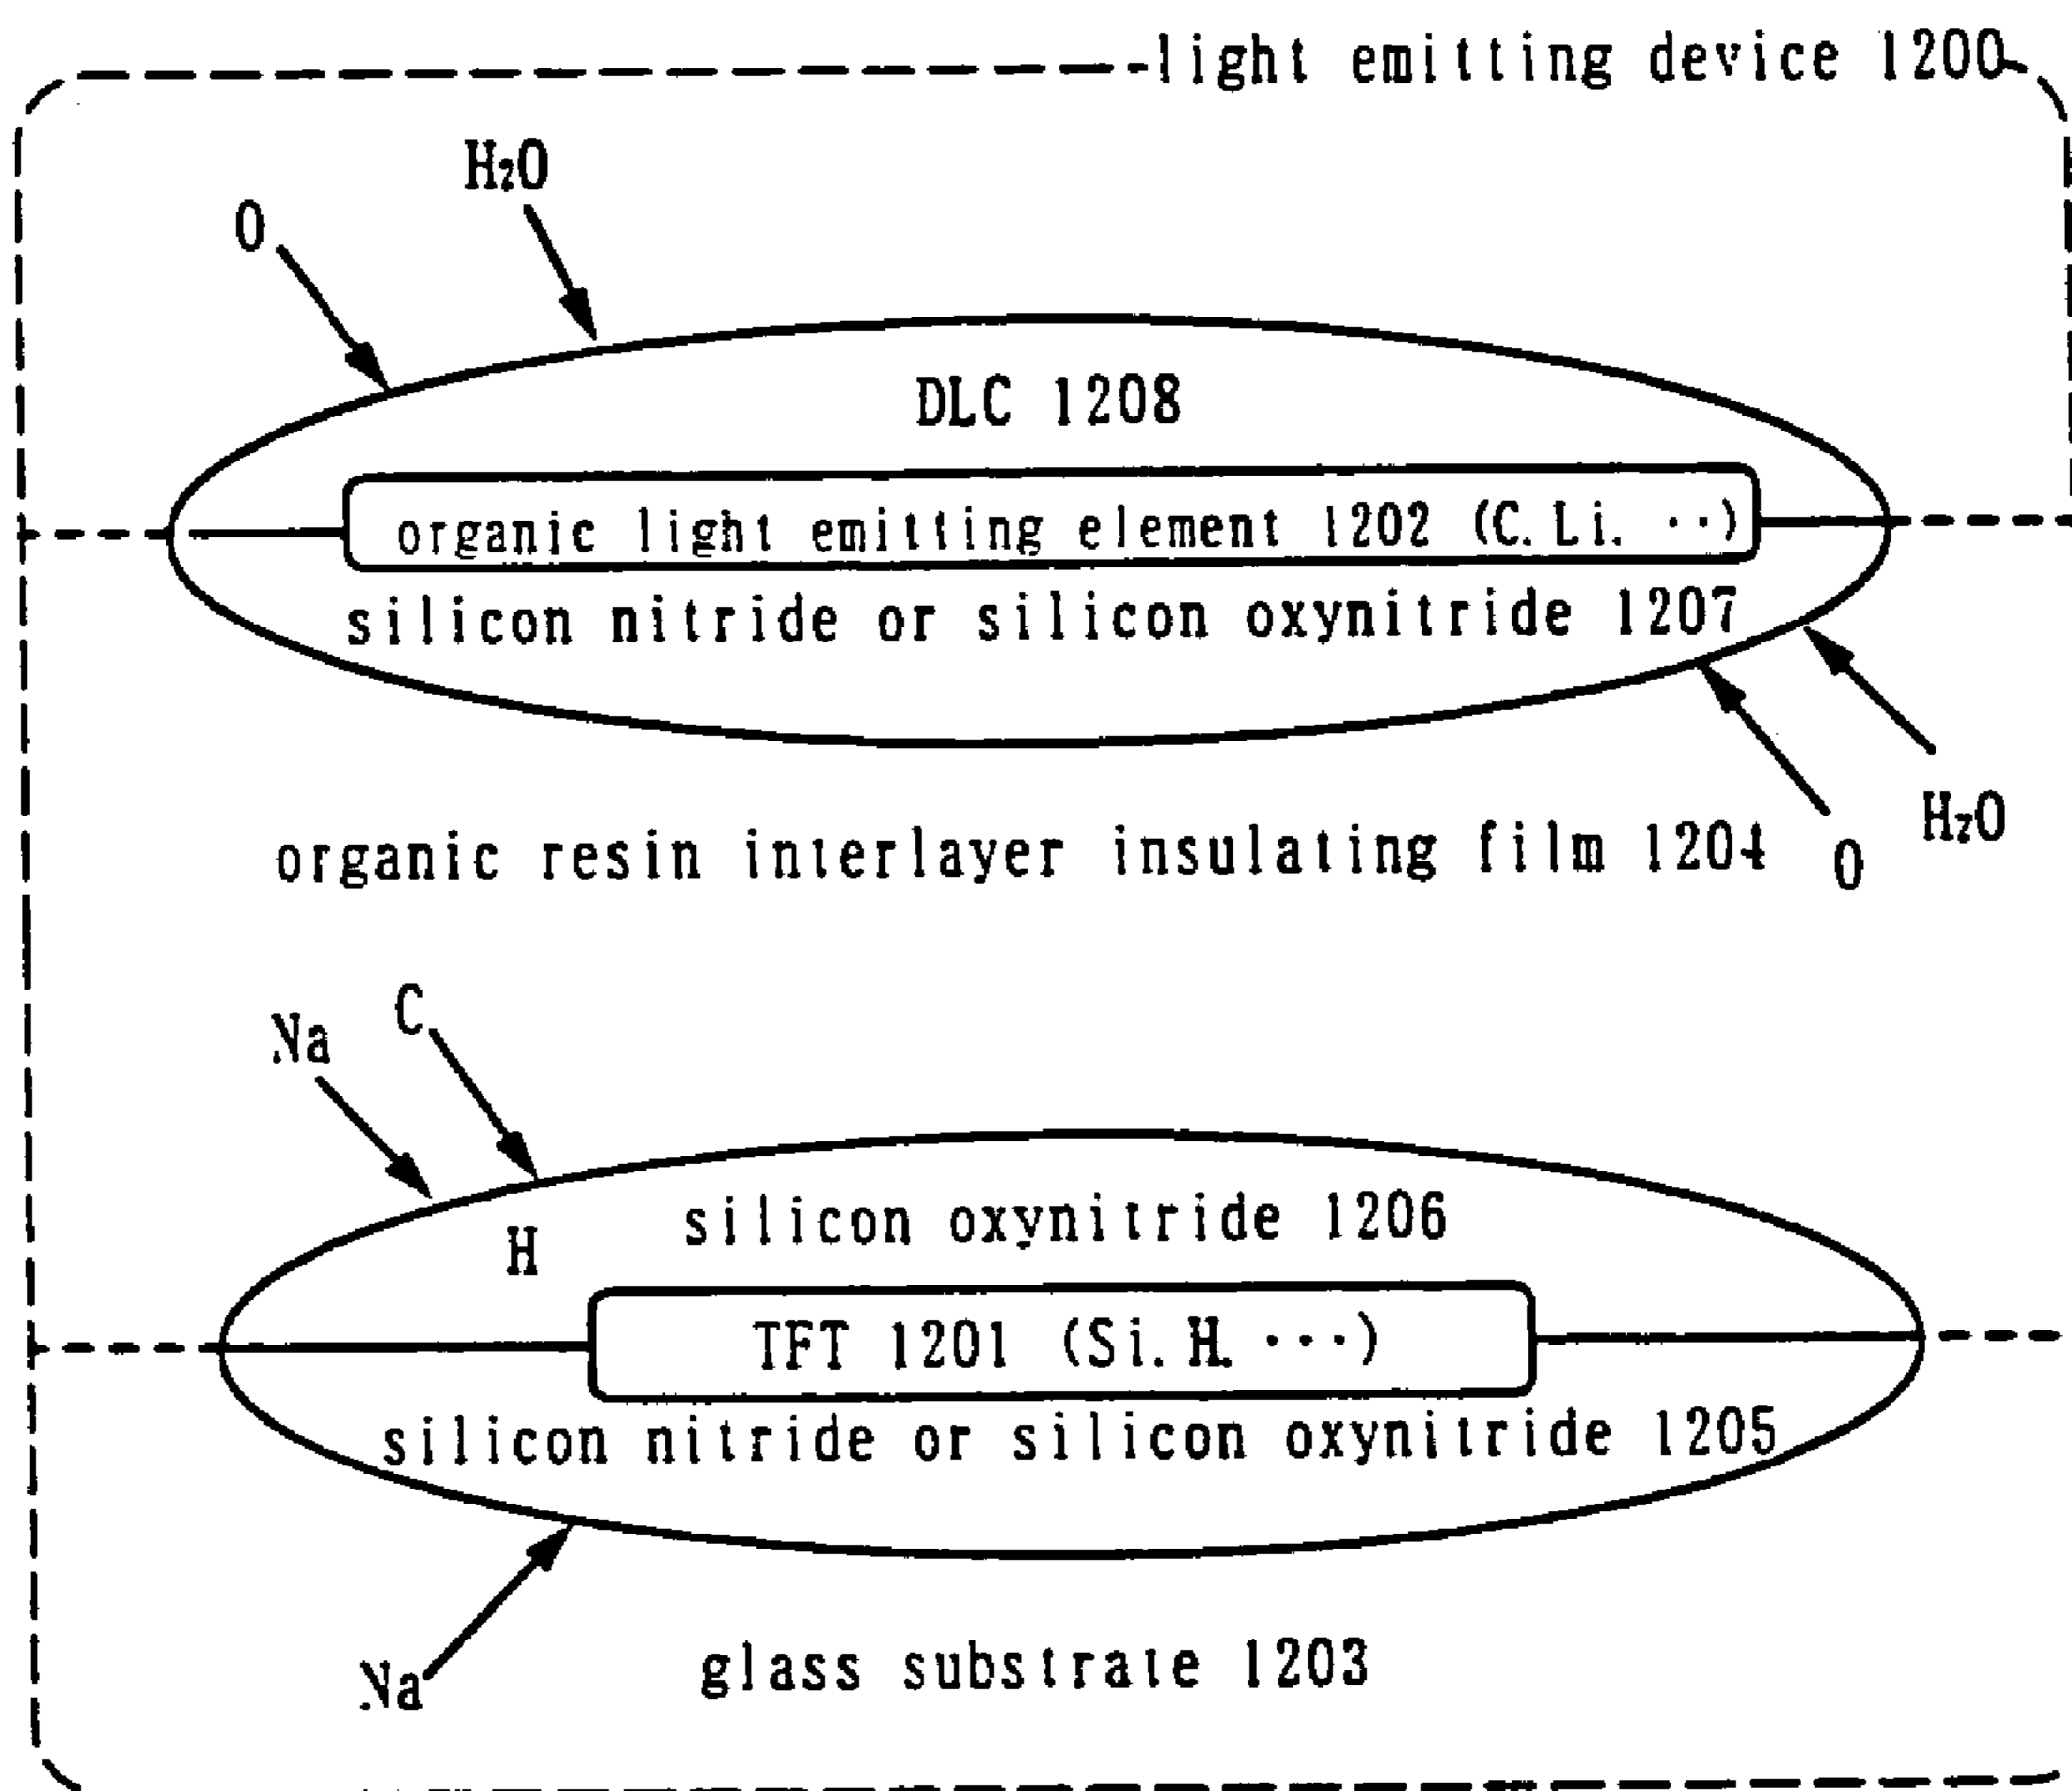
light emitting device 1200

$H_2O$

O

DLC 1208

organic light emitting element 1202 (C. Li. ··)

silicon nitride or silicon oxynitride 1207

$H_2O$

organic resin interlayer insulating film 1204

O

C

Na

silicon oxynitride 1206

H

TFT 1201 (Si. H. ···)

silicon nitride or silicon oxynitride 1205

Na

glass substrate 1203